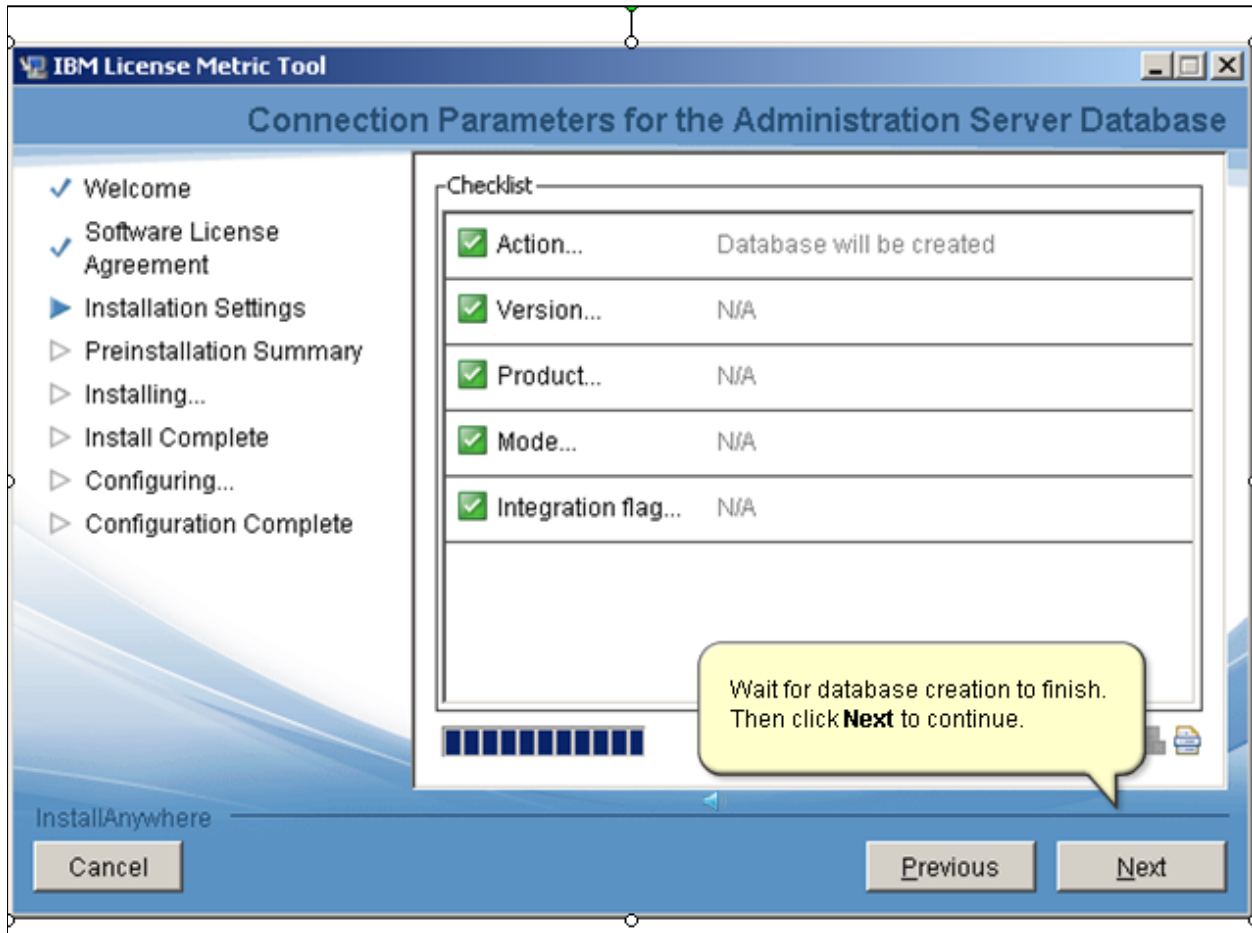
IBM License Metric Tool

Connection Parameters for the Administration Server Database

Welcome
Software License Agreement
Installation Settings
Preinstallation Summary
Installing...
Install Complete
Configuring...
Configuration Complete

Checklist

| | |
|---|---|
| Action... | Database will be created |
| Version... | N/A |
| Product... | N/A |
| Mode... | N/A |
| Integration flag... | N/A |

Wait for database creation to finish. Then click **Next** to continue.

InstallAnywhere

Cancel

Previous

Next